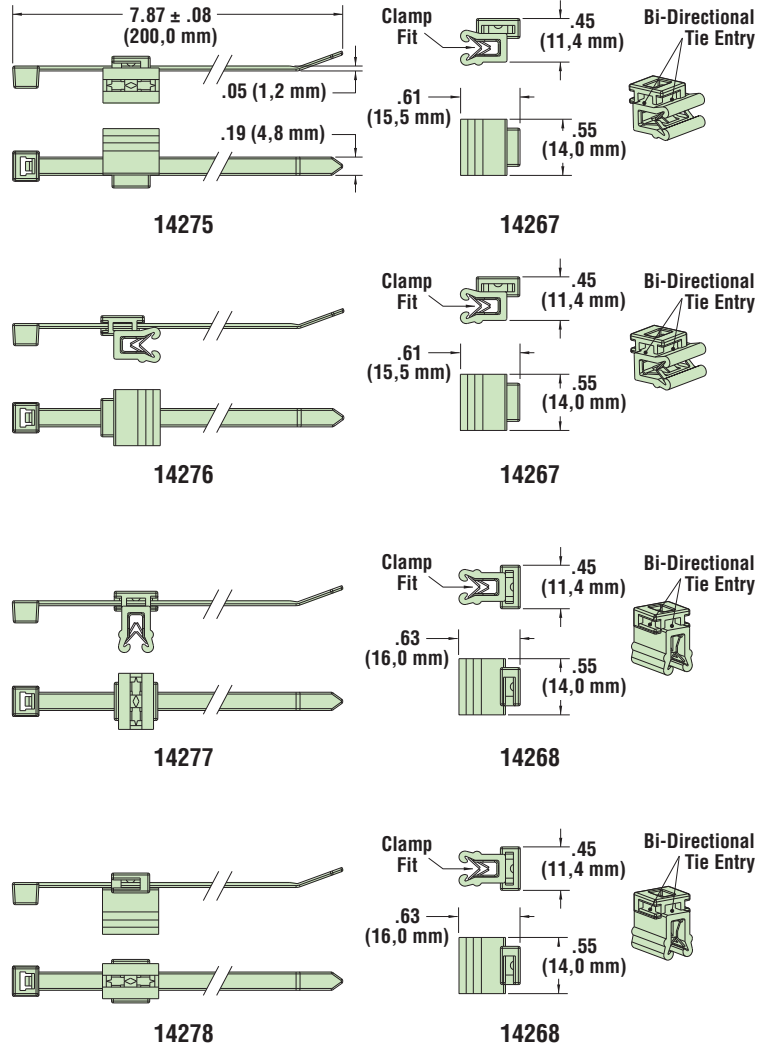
7.87 ± .08
(200,0 mm)

.05 (1,2 mm)

.19 (4,8 mm)

14275

Clamp Fit

.45
(11,4 mm)

Bi-Directional
Tie Entry

.61
(15,5 mm)

.55
(14,0 mm)

14267

14276

Clamp Fit

.45
(11,4 mm)

Bi-Directional
Tie Entry

.61
(15,5 mm)

.55
(14,0 mm)

14267

14277

Clamp Fit

.45
(11,4 mm)

Bi-Directional
Tie Entry

.63
(16,0 mm)

.55
(14,0 mm)

14268

14278

Clamp Fit

.45
(11,4 mm)

Bi-Directional
Tie Entry

.63
(16,0 mm)

.55
(14,0 mm)

14268